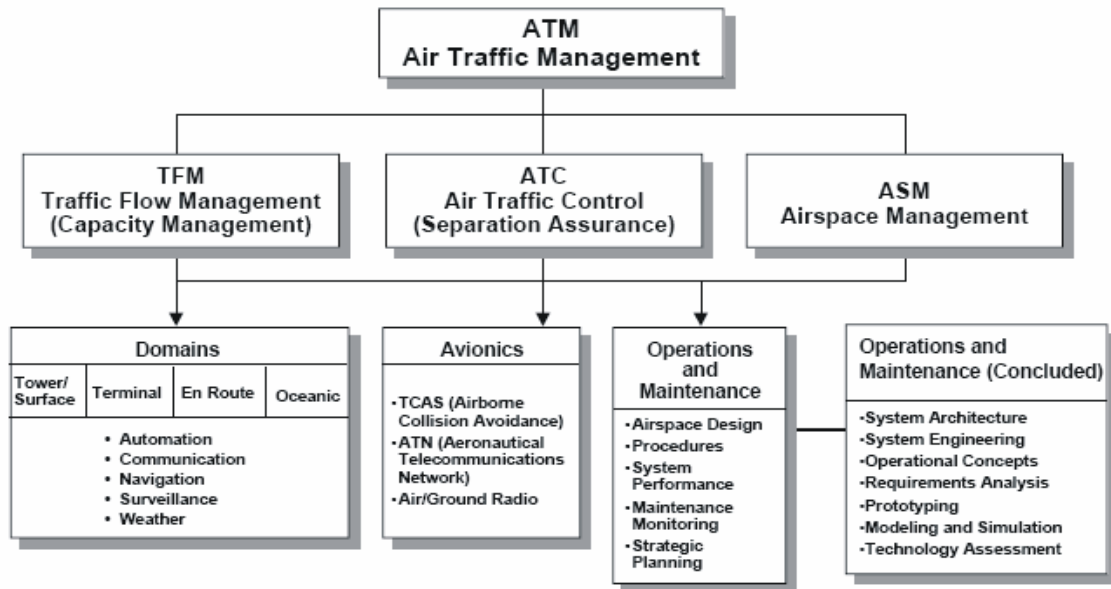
ATM
Air Traffic Management

TFM
Traffic Flow Management
(Capacity Management)

ATC
Air Traffic Control
(Separation Assurance)

ASM
Airspace Management

Domains

| Tower/ Surface | Terminal | En Route | Oceanic |
|---|---|---|---|

• Automation
• Communication
• Navigation
• Surveillance
• Weather

Avionics

• TCAS (Airborne Collision Avoidance)
• ATN (Aeronautical Telecommunications Network)
• Air/Ground Radio

Operations and Maintenance

• Airspace Design
• Procedures
• System Performance
• Maintenance Monitoring
• Strategic Planning

Operations and Maintenance (Concluded)

• System Architecture
• System Engineering
• Operational Concepts
• Requirements Analysis
• Prototyping
• Modeling and Simulation
• Technology Assessment